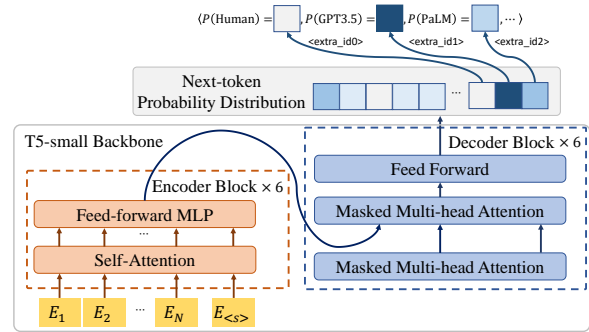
$\langle P(\text{Human}) =$ , $P(\text{GPT3.5}) =$ , $P(\text{PaLM}) =$ , $\cdots \rangle$

<extra_id0> <extra_id1> <extra_id2>

Next-token Probability Distribution

...

T5-small Backbone

Decoder Block × 6

Feed Forward

Masked Multi-head Attention

Masked Multi-head Attention

Encoder Block × 6

Feed-forward MLP

...

Self-Attention

$E_1$ $E_2$ ... $E_N$ $E_{<s>}$